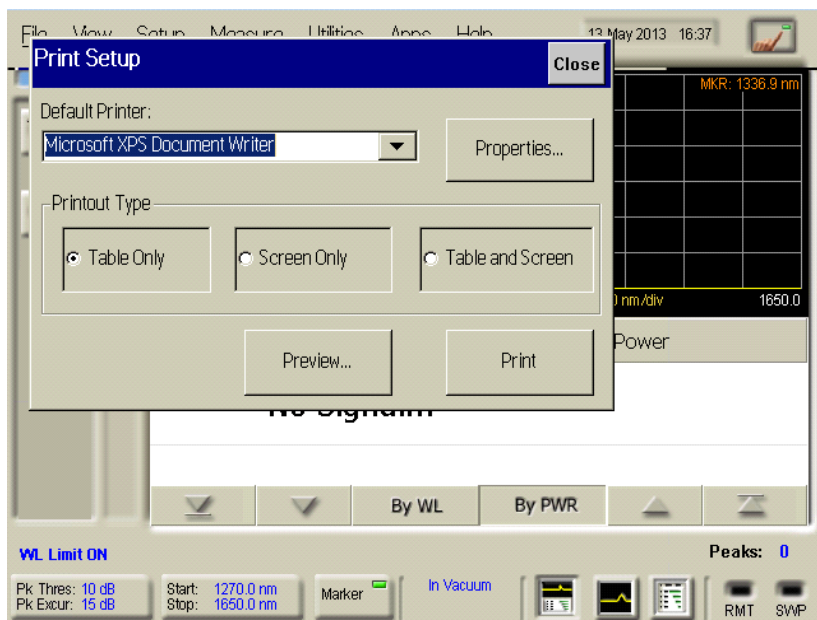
File View Setup Measure Utilities Apps Help 13 May 2013 16:37

Print Setup
Close

Default Printer:
Microsoft XPS Document Writer
Properties...

Printout Type
Table Only
Screen Only
Table and Screen

Preview...
Print

MKR: 1336.9 nm
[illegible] nm/div
1650.0
Power
No Signal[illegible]

By WL
By PWR

WL Limit ON
Peaks: 0

Pk Thres: 10 dB
Pk Excur: 15 dB
Start: 1270.0 nm
Stop: 1650.0 nm
Marker
In Vacuum
RMT
SWP